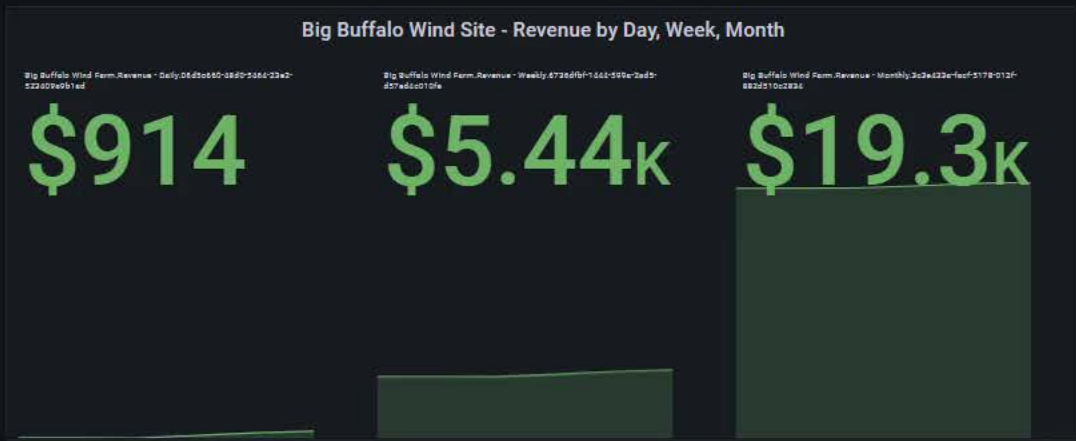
Big Buffalo Wind Site - Revenue by Day, Week, Month

Big Buffalo Wind Farm.Revenue - Daily.05d5a660-38d0-5d66-23e2-522d09e9b1ed

$914

Big Buffalo Wind Farm.Revenue - Weekly.6736dfbf-1444-599e-2ad5-d57eddc010fe

$5.44K

Big Buffalo Wind Farm.Revenue - Monthly.3c3ed23e-facf-5178-012f-882d510c2836

$19.3K